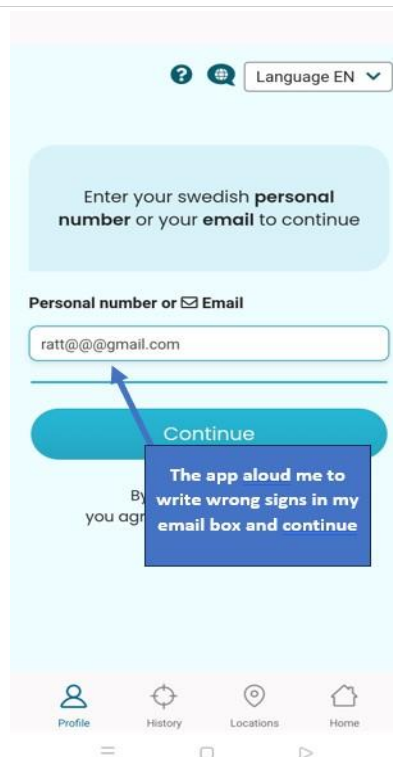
Language EN

Enter your swedish **personal number** or your **email** to continue

Personal number or Email

ratt@@@gmail.com

Continue

By
you agr

The app aloud me to write wrong signs in my email box and continue

Profile History Locations Home